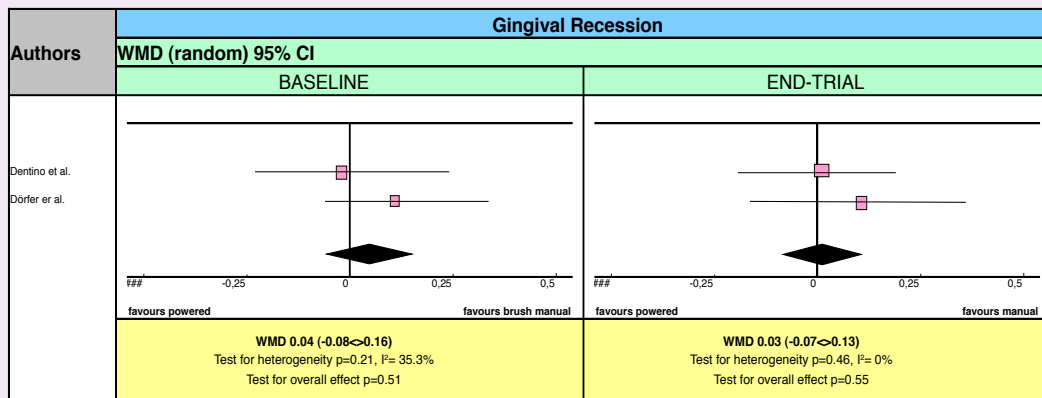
| Authors | Gingival Recession | |
|---|---|---|
| | WMD (random) 95% CI | |
| | BASELINE | END-TRIAL |

Dentino et al.

Dörfer er al.

### -0,25 0 0,25 0,5

favours powered favours brush manual

### -0,25 0 0,25 0,5

favours powered favours manual

WMD 0.04 (-0.08<>0.16)
Test for heterogeneity p=0.21, I²= 35.3%
Test for overall effect p=0.51

WMD 0.03 (-0.07<>0.13)
Test for heterogeneity p=0.46, I²= 0%
Test for overall effect p=0.55